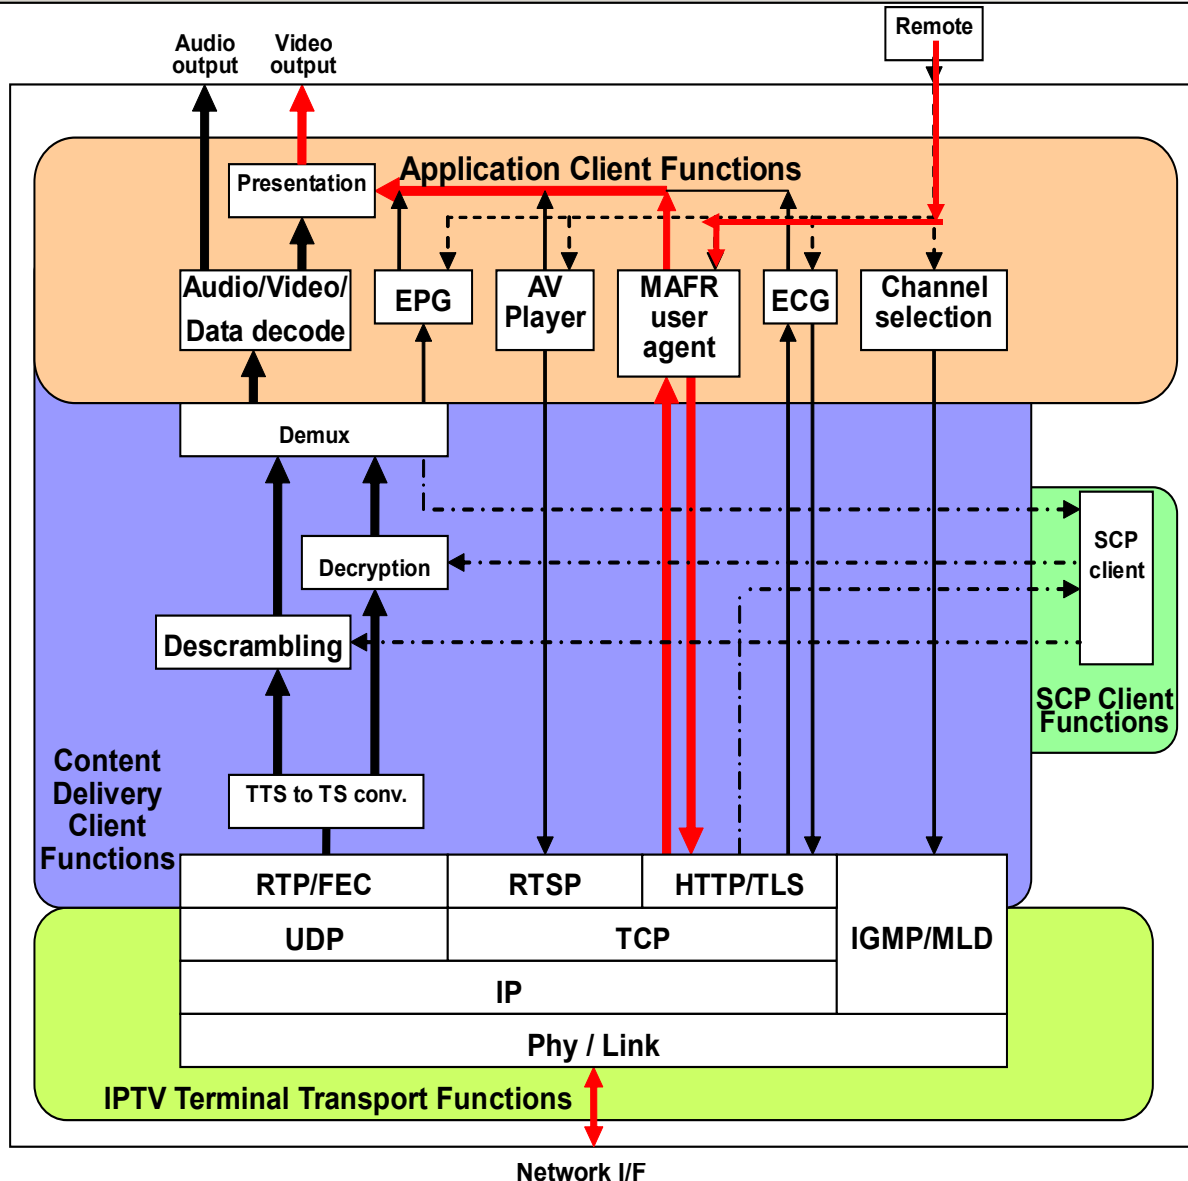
Audio output

Video output

Remote

Application Client Functions

Presentation

Audio/Video/ Data decode

EPG

AV Player

MAFR user agent

ECG

Channel selection

Demux

SCP client

Decryption

Descrambling

SCP Client Functions

Content Delivery Client Functions

TTS to TS conv.

| RTP/FEC | RTSP | HTTP/TLS | IGMP/MLD |
|---|---|---|---|
| UDP | TCP | | |
| IP | | | |
| Phy / Link | | | |

IPTV Terminal Transport Functions

Network I/F